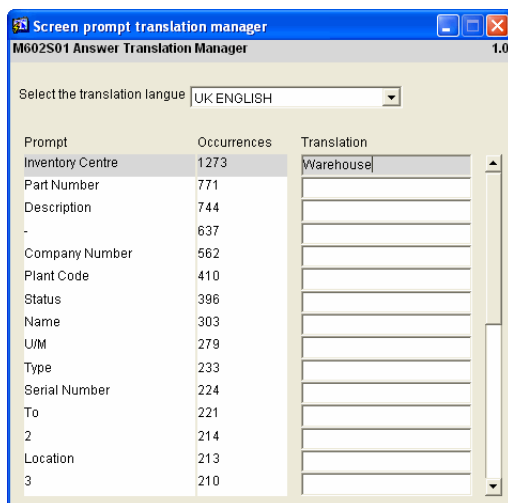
Screen prompt translation manager

M602S01 Answer Translation Manager 1.0

Select the translation langue UK ENGLISH

| Prompt | Occurrences | Translation |
|---|---|---|
| Inventory Centre | 1273 | Warehouse |
| Part Number | 771 | |
| Description | 744 | |
| - | 637 | |
| Company Number | 562 | |
| Plant Code | 410 | |
| Status | 396 | |
| Name | 303 | |
| U/M | 279 | |
| Type | 233 | |
| Serial Number | 224 | |
| To | 221 | |
| 2 | 214 | |
| Location | 213 | |
| 3 | 210 | |